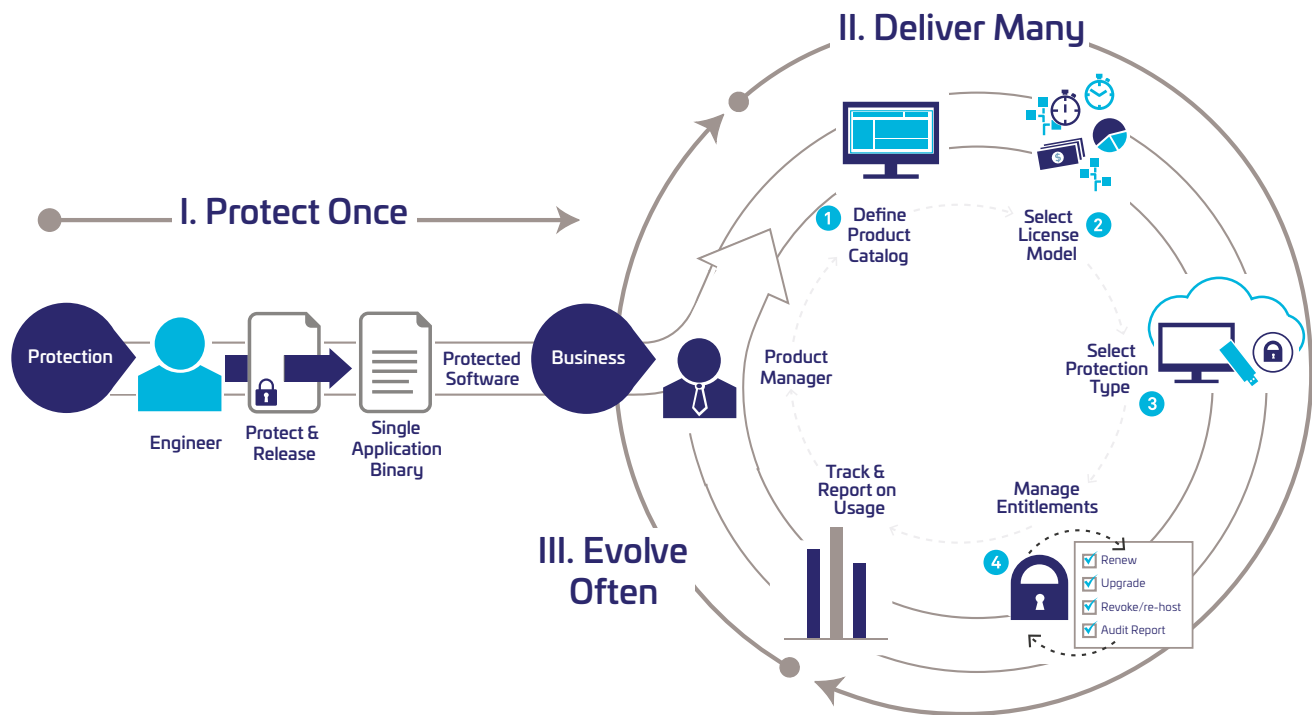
II. Deliver Many

I. Protect Once

Protection

Engineer

Protect & Release

Single Application Binary

Protected Software

Business

Product Manager

1 Define Product Catalog

Select License Model 2

Select Protection Type 3

Manage Entitlements

Track & Report on Usage

4

Renew
Upgrade
Revoke/re-host
Audit Report

III. Evolve Often